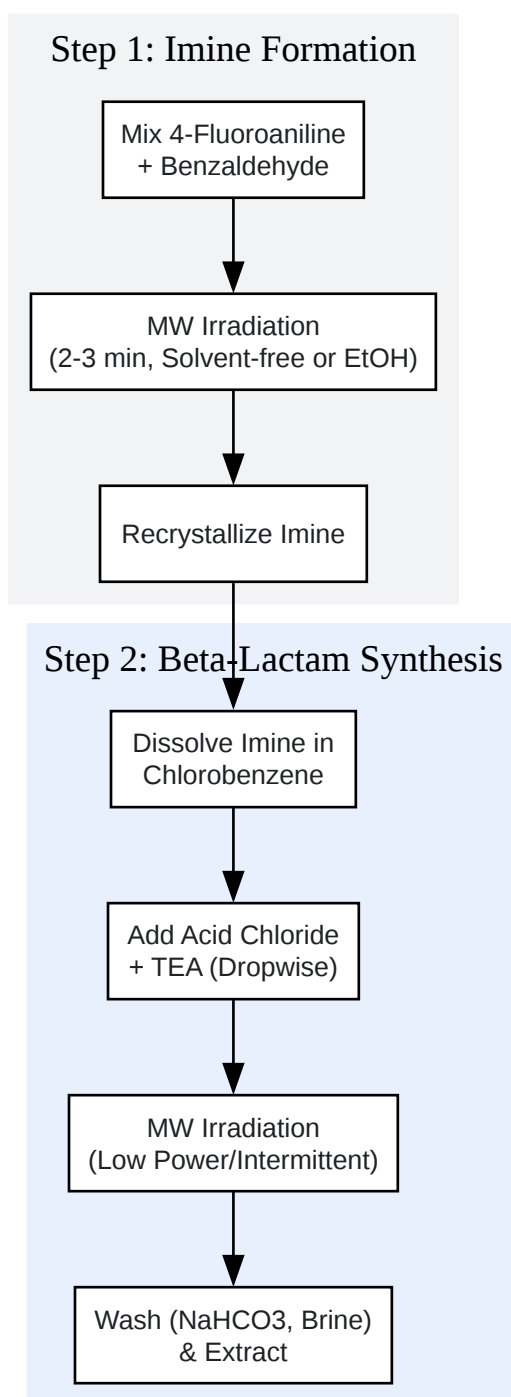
Step 1: Imine Formation

Mix 4-Fluoroaniline + Benzaldehyde

MW Irradiation (2-3 min, Solvent-free or EtOH)

Recrystallize Imine

Step 2: Beta-Lactam Synthesis

Dissolve Imine in Chlorobenzene

Add Acid Chloride + TEA (Dropwise)

MW Irradiation (Low Power/Intermittent)

Wash (NaHCO3, Brine) & Extract